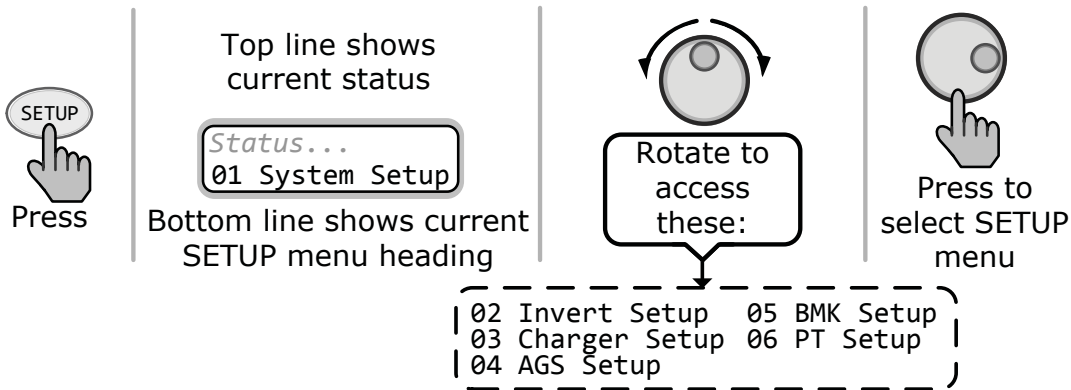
SETUP

Press

Top line shows current status

Status...
01 System Setup

Bottom line shows current SETUP menu heading

Rotate to access these:

02 Invert Setup
03 Charger Setup
04 AGS Setup

05 BMK Setup
06 PT Setup

Press to select SETUP menu